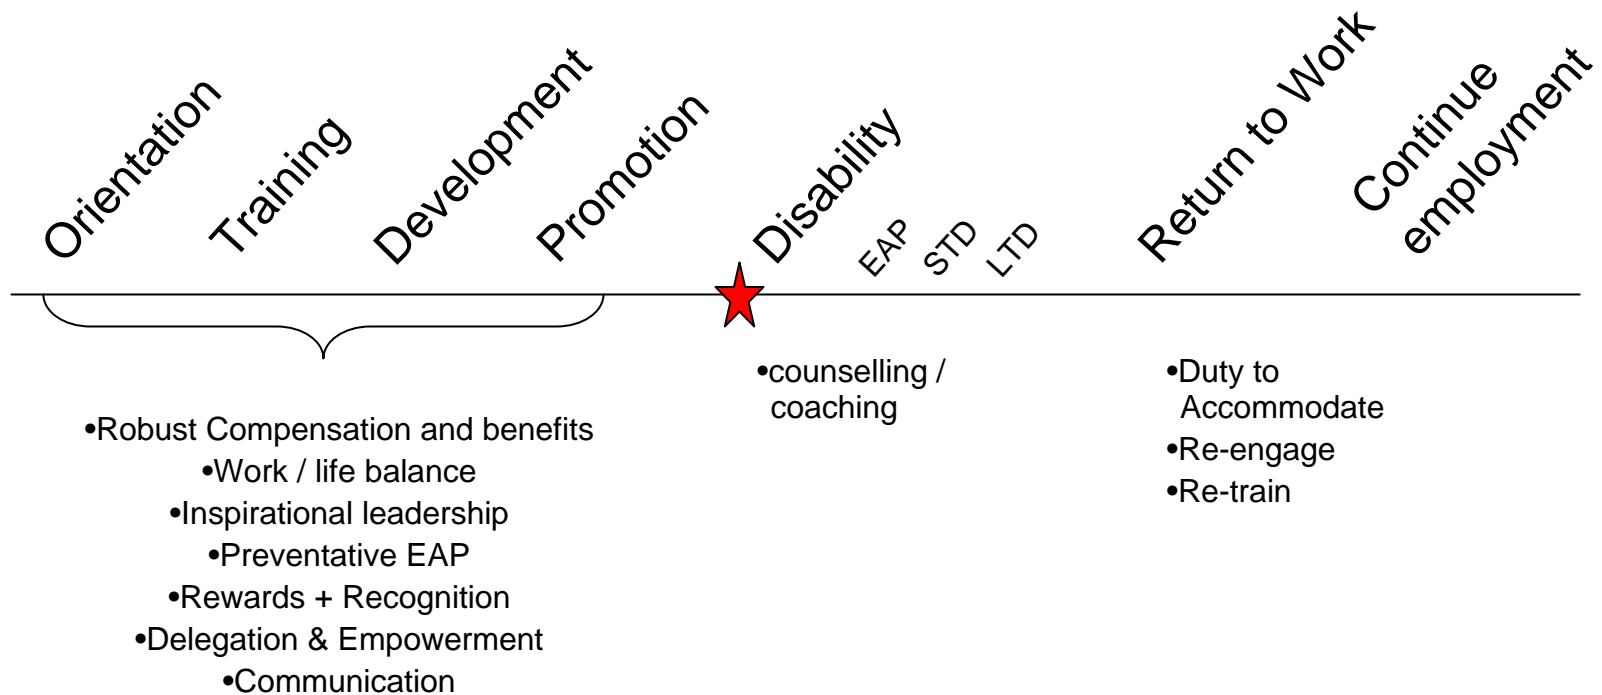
Orientation Training Development Promotion Disability EAP STD LTD Return to Work Continue employment

•Robust Compensation and benefits
•Work / life balance
•Inspirational leadership
•Preventative EAP
•Rewards + Recognition
•Delegation & Empowerment
•Communication

•counselling / coaching

•Duty to Accommodate
•Re-engage
•Re-train